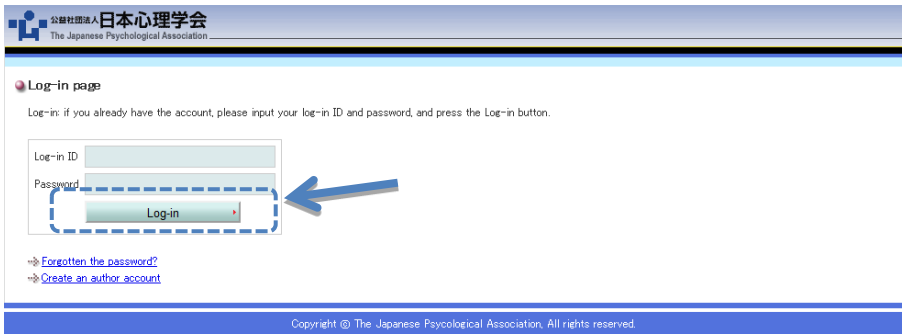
公益社団法人日本心理学会
The Japanese Psychological Association

Log-in page

Log-in: if you already have the account, please input your log-in ID and password, and press the Log-in button.

Log-in ID
Password
Log-in

Forgotten the password?
Create an author account

Copyright © The Japanese Psycological Association, All rights reserved.